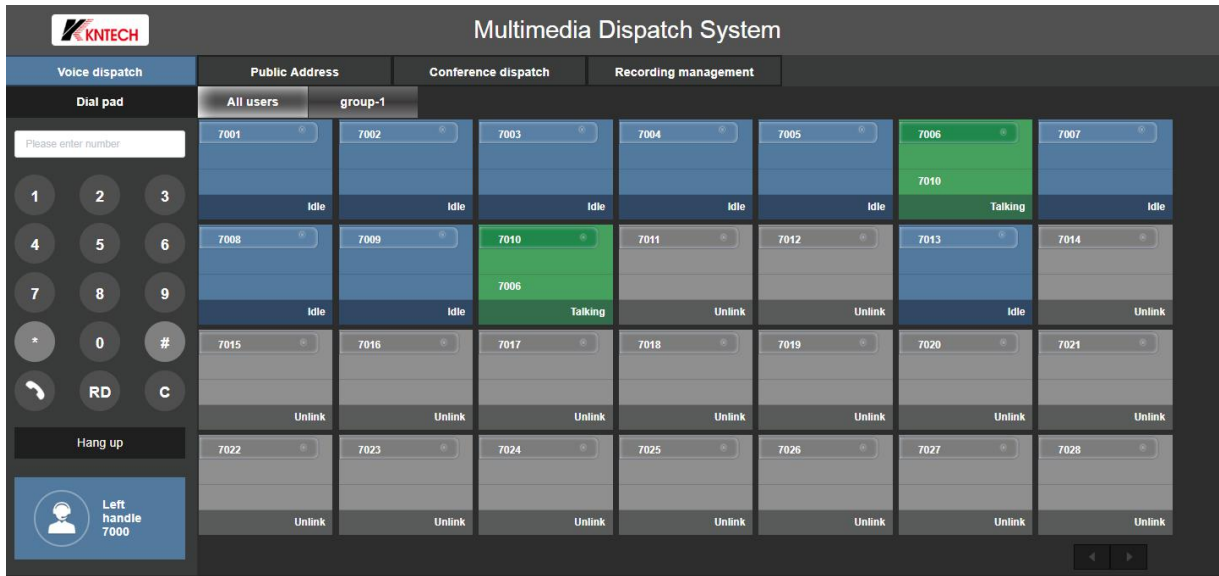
KNTECH

Multimedia Dispatch System

Voice dispatch | Public Address | Conference dispatch | Recording management

Dial pad

All users | group-1

Please enter number

1 2 3
4 5 6
7 8 9
* 0 #
RD C

Hang up

Left handle 7000

| | | | | | | |
|---|---|---|---|---|---|---|
| 7001 Idle | 7002 Idle | 7003 Idle | 7004 Idle | 7005 Idle | 7006 7010 Talking | 7007 Idle |
| 7008 Idle | 7009 Idle | 7010 7006 Talking | 7011 Unlink | 7012 Unlink | 7013 Idle | 7014 Unlink |
| 7015 Unlink | 7016 Unlink | 7017 Unlink | 7018 Unlink | 7019 Unlink | 7020 Unlink | 7021 Unlink |
| 7022 Unlink | 7023 Unlink | 7024 Unlink | 7025 Unlink | 7026 Unlink | 7027 Unlink | 7028 Unlink |